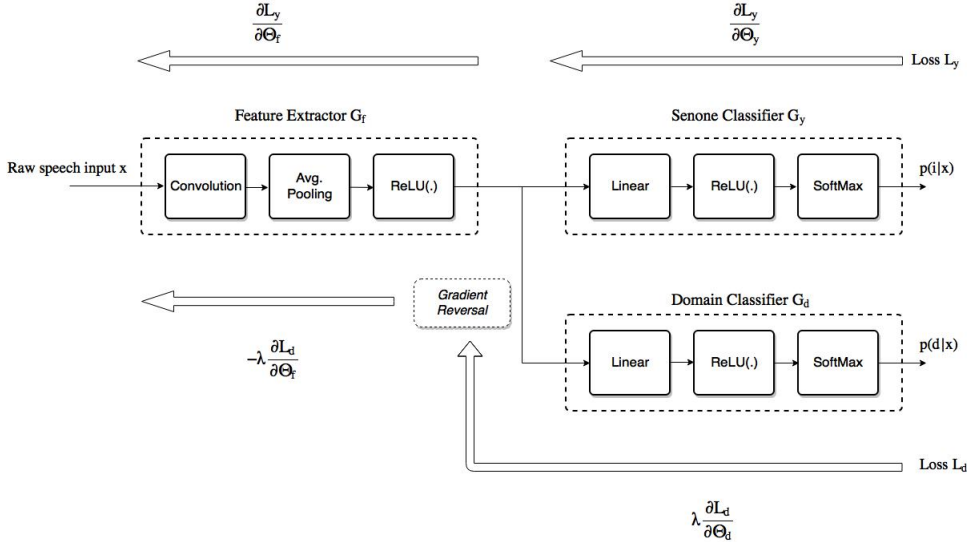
$\frac{\partial L_y}{\partial \Theta_f}$

$\frac{\partial L_y}{\partial \Theta_y}$

Loss $L_y$

Feature Extractor $G_f$

Senone Classifier $G_y$

Raw speech input x

Convolution

Avg. Pooling

ReLU(.)

Linear

ReLU(.)

SoftMax

p(i|x)

Gradient Reversal

Domain Classifier $G_d$

$-\lambda\frac{\partial L_d}{\partial \Theta_f}$

Linear

ReLU(.)

SoftMax

p(d|x)

Loss $L_d$

$\lambda\frac{\partial L_d}{\partial \Theta_d}$